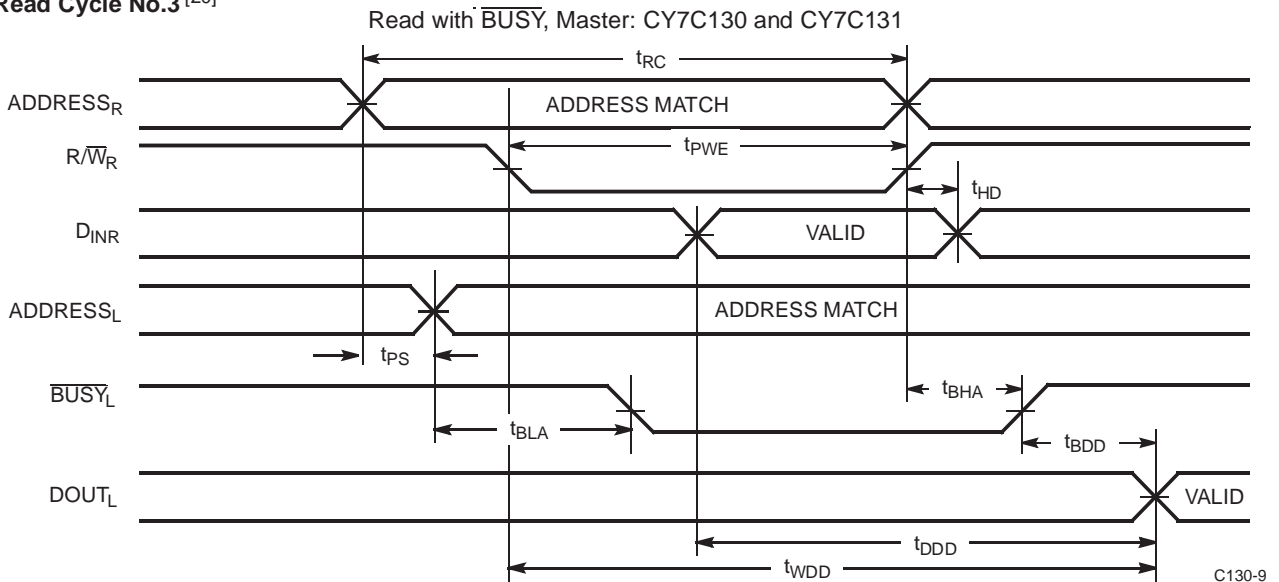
Read Cycle No.3 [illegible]

Read with $\overline{BUSY}$, Master: CY7C130 and CY7C131

$t_{RC}$

$ADDRESS_R$

ADDRESS MATCH

$R/\overline{W}_R$

$t_{PWE}$

$t_{HD}$

$D_{INR}$

VALID

$ADDRESS_L$

ADDRESS MATCH

$t_{PS}$

$\overline{BUSY}_L$

$t_{BHA}$

$t_{BLA}$

$t_{BDD}$

$DOUT_L$

VALID

$t_{DDD}$

$t_{WDD}$

C130-9